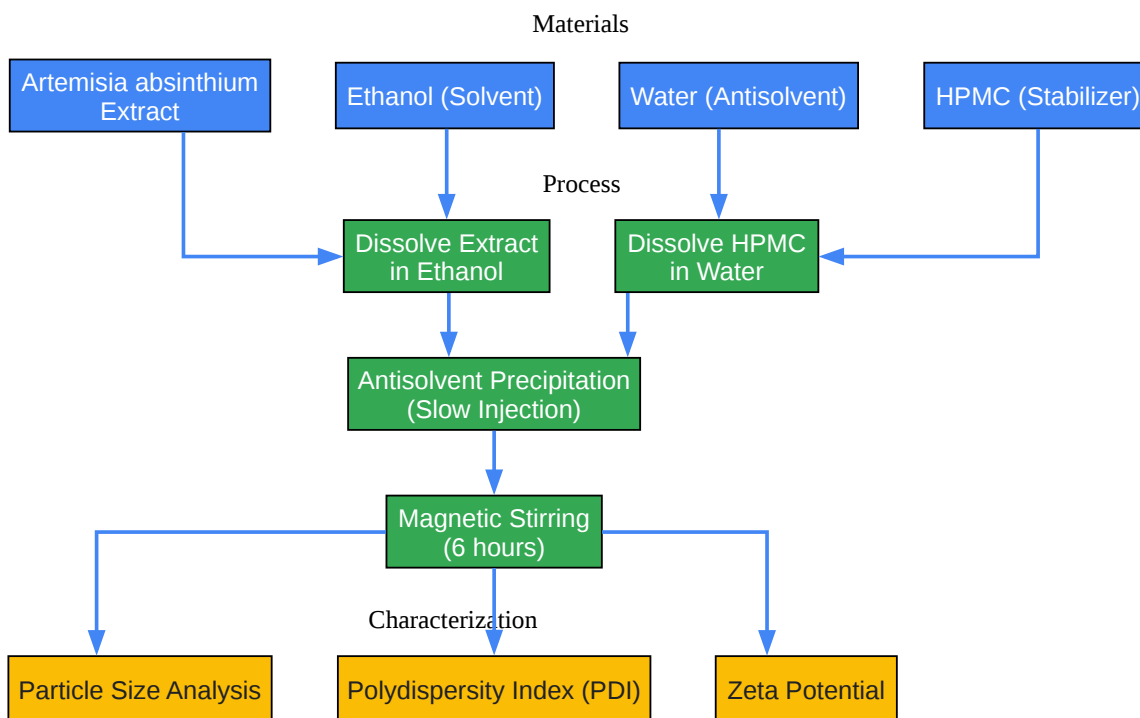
Materials

Artemisia absinthium Extract

Ethanol (Solvent)

Water (Antisolvent)

HPMC (Stabilizer)

Process

Dissolve Extract in Ethanol

Dissolve HPMC in Water

Antisolvent Precipitation (Slow Injection)

Magnetic Stirring (6 hours)

Characterization

Particle Size Analysis

Polydispersity Index (PDI)

Zeta Potential